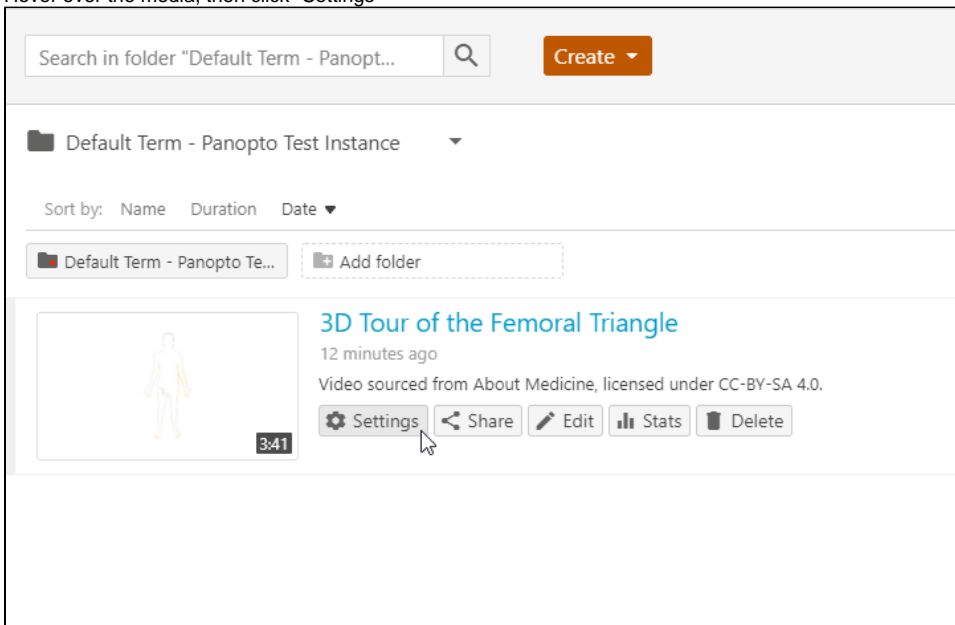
Hover over the media, then click "Settings"

Search in folder "Default Term - Panopt...

Create ▾

Default Term - Panopto Test Instance

Sort by: Name Duration Date ▾

Default Term - Panopto Te...

Add folder

3D Tour of the Femoral Triangle

12 minutes ago

Video sourced from About Medicine, licensed under CC-BY-SA 4.0.

3:41

Settings Share Edit Stats Delete